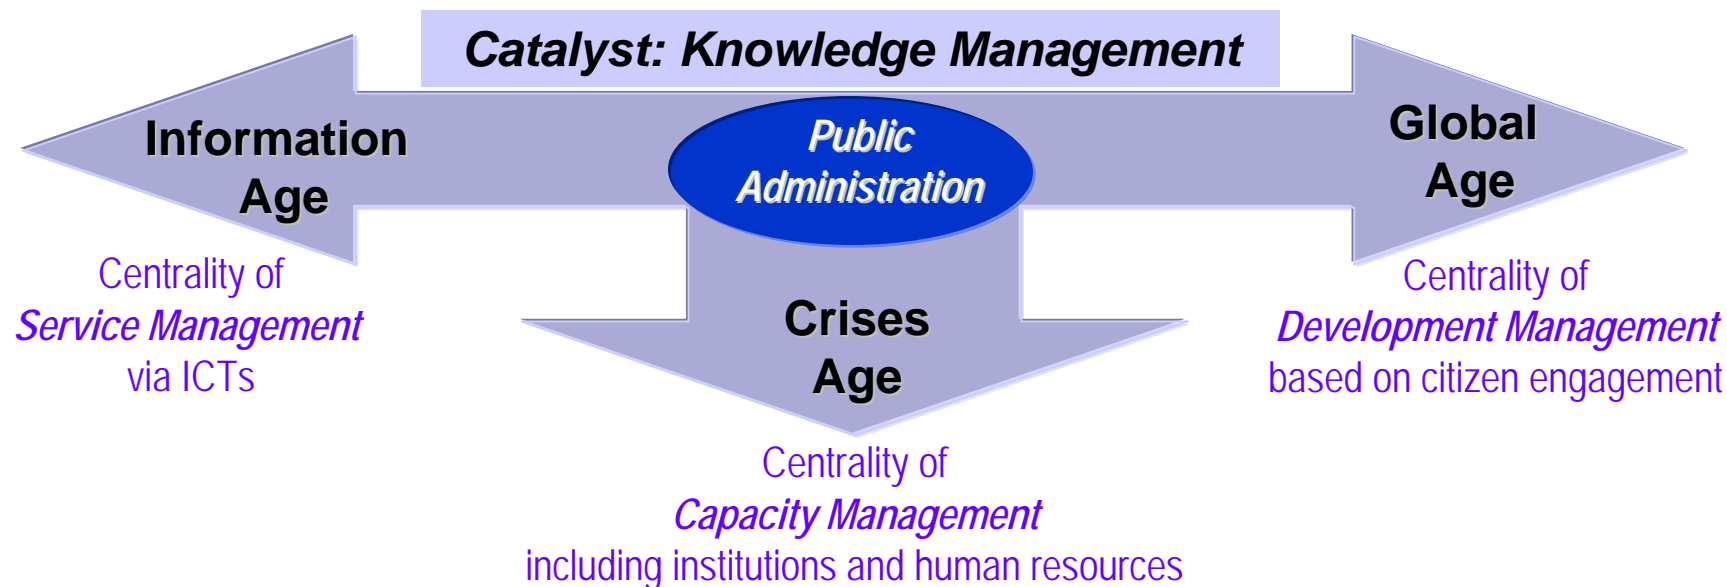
Catalyst: Knowledge Management

Information Age

Public Administration

Global Age

Centrality of
Service Management
via ICTs

Crises Age

Centrality of
Development Management
based on citizen engagement

Centrality of
Capacity Management
including institutions and human resources